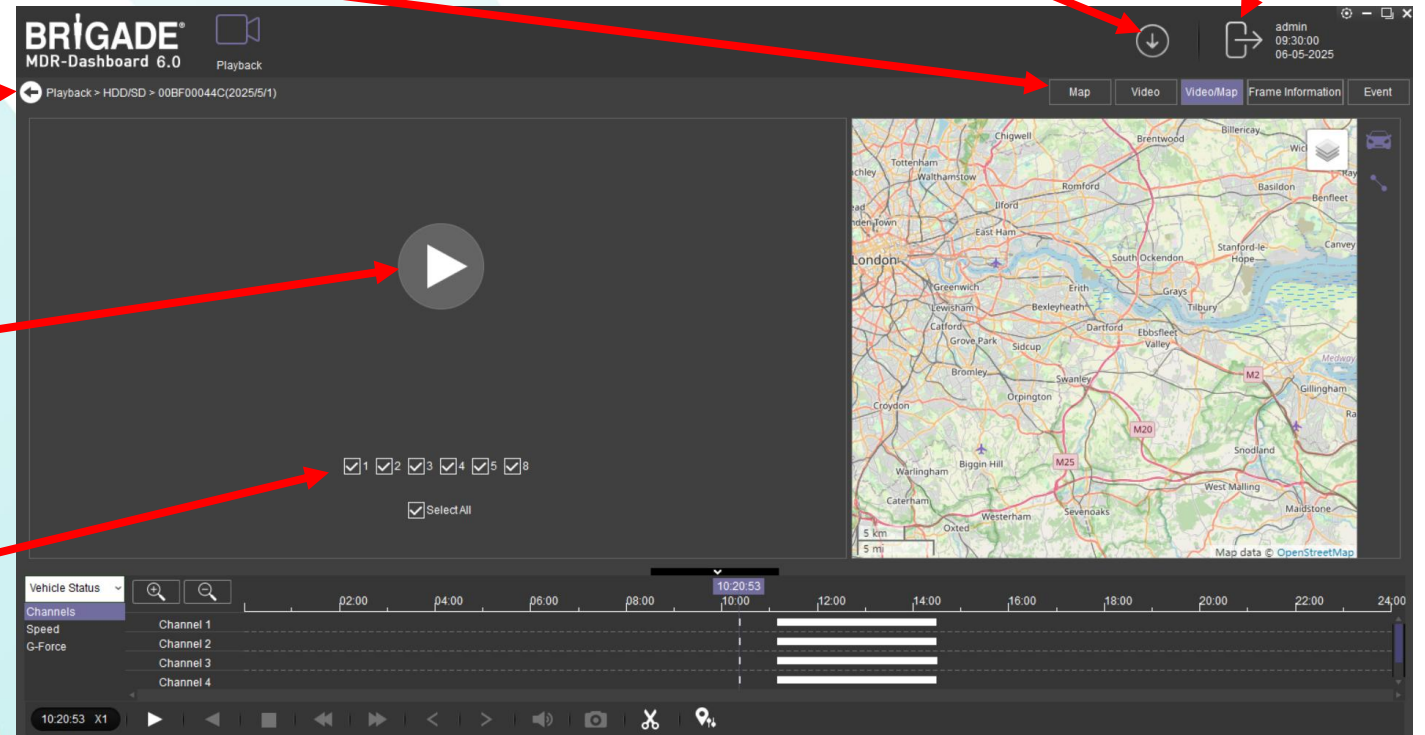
BRIGADE®
MDR-Dashboard 6.0

Playback

admin
09:30:00
06-05-2025

Playback > HDD/SD > 00BF00044C(2025/5/1)

Map
Video
Video/Map
Frame Information
Event

1 2 3 4 5 8

Select All

Chigwell
Brentwood
Billericay
Tottenham
Walthamstow
Romford
Basildon
Benfleet
Ilford
East Ham
Canvey
Stanford-le-Hope
London
South Ockendon
Greenwich
Erith
Grays
Lewisham
Bexleyheath
Tilbury
Catford
Dartford
Ebbsfleet Valley
Grove Park
Sidcup
Medway
Bromley
Swanley
M2
Gillingham
Orpington
Croydon
M20
Snodland
Biggin Hill
M25
Warlingham
West Malling
Caterham
Sevenoaks
Maidstone
Westerham
Oxted
5 km
5 mi
Map data © OpenStreetMap

Vehicle Status
Channels
Speed
G-Force

10:20:53
02:00
04:00
06:00
08:00
10:00
12:00
14:00
16:00
18:00
20:00
22:00
24:00

Channel 1
Channel 2
Channel 3
Channel 4

10:20:53 X1